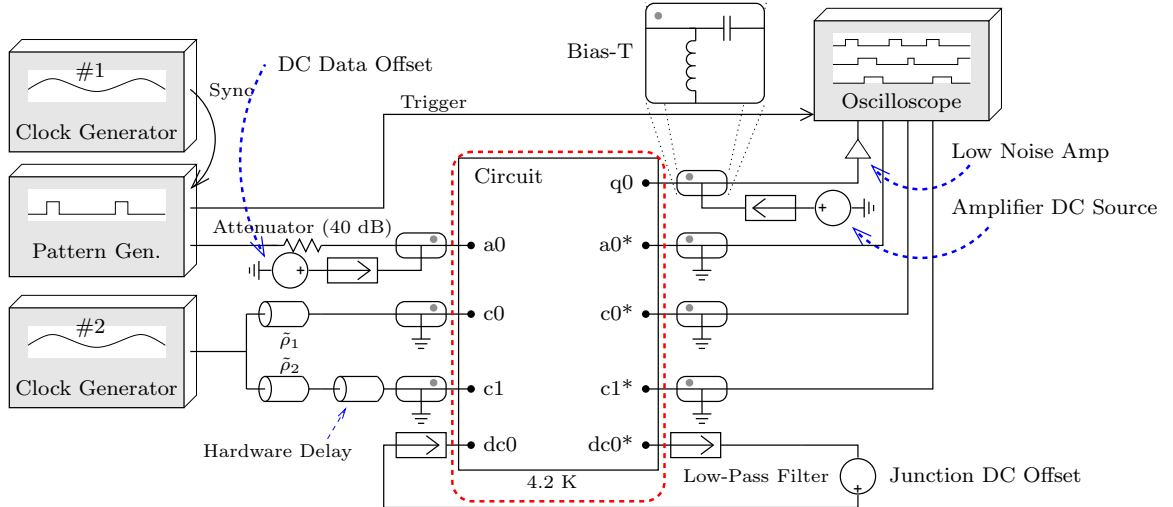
#1
Clock Generator
Sync
DC Data Offset
Bias-T
Oscilloscope
Trigger
Circuit
q0
Low Noise Amp
Amplifier DC Source
Pattern Gen.
Attenuator (40 dB)
a0
a0*
#2
Clock Generator
$\tilde{\rho}_1$
c0
c0*
$\tilde{\rho}_2$
c1
c1*
Hardware Delay
dc0
dc0*
4.2 K
Low-Pass Filter
Junction DC Offset